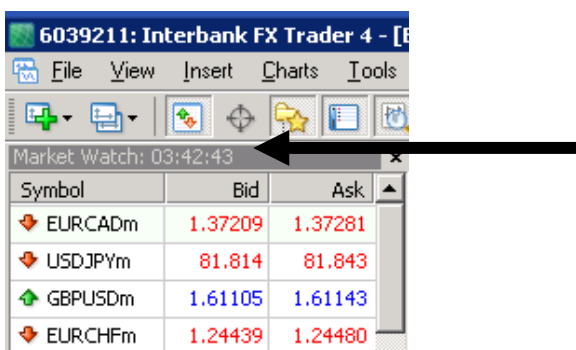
6039211: Interbank FX Trader 4 - [E

File View Insert Charts Tools

Market Watch: 03:42:43

| Symbol | Bid | Ask |
|---|---|---|
| EURCADm | 1.37209 | 1.37281 |
| USDJPYm | 81.814 | 81.843 |
| GBPUSDm | 1.61105 | 1.61143 |
| EURCHFm | 1.24439 | 1.24480 |